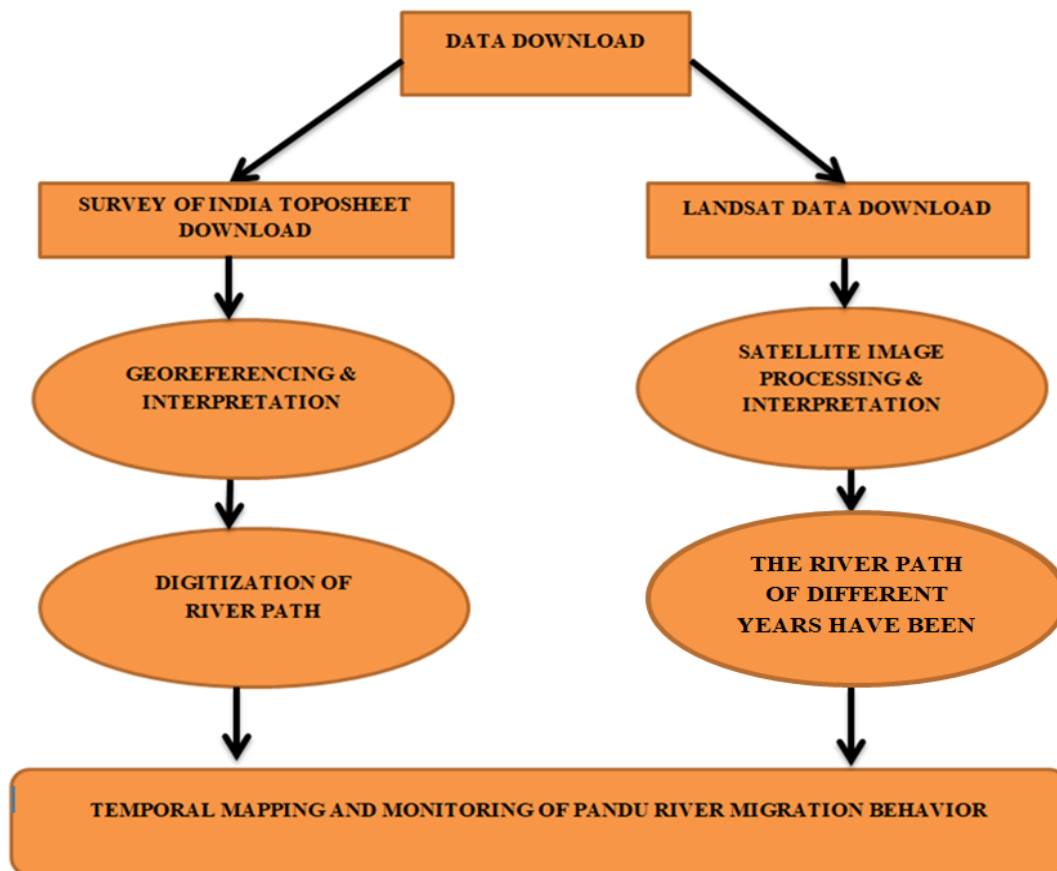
DATA DOWNLOAD

SURVEY OF INDIA TOPOSHEET DOWNLOAD

LANDSAT DATA DOWNLOAD

GEOREFERENCING & INTERPRETATION

SATELLITE IMAGE PROCESSING & INTERPRETATION

DIGITIZATION OF RIVER PATH

THE RIVER PATH OF DIFFERENT YEARS HAVE BEEN

TEMPORAL MAPPING AND MONITORING OF PANDU RIVER MIGRATION BEHAVIOR